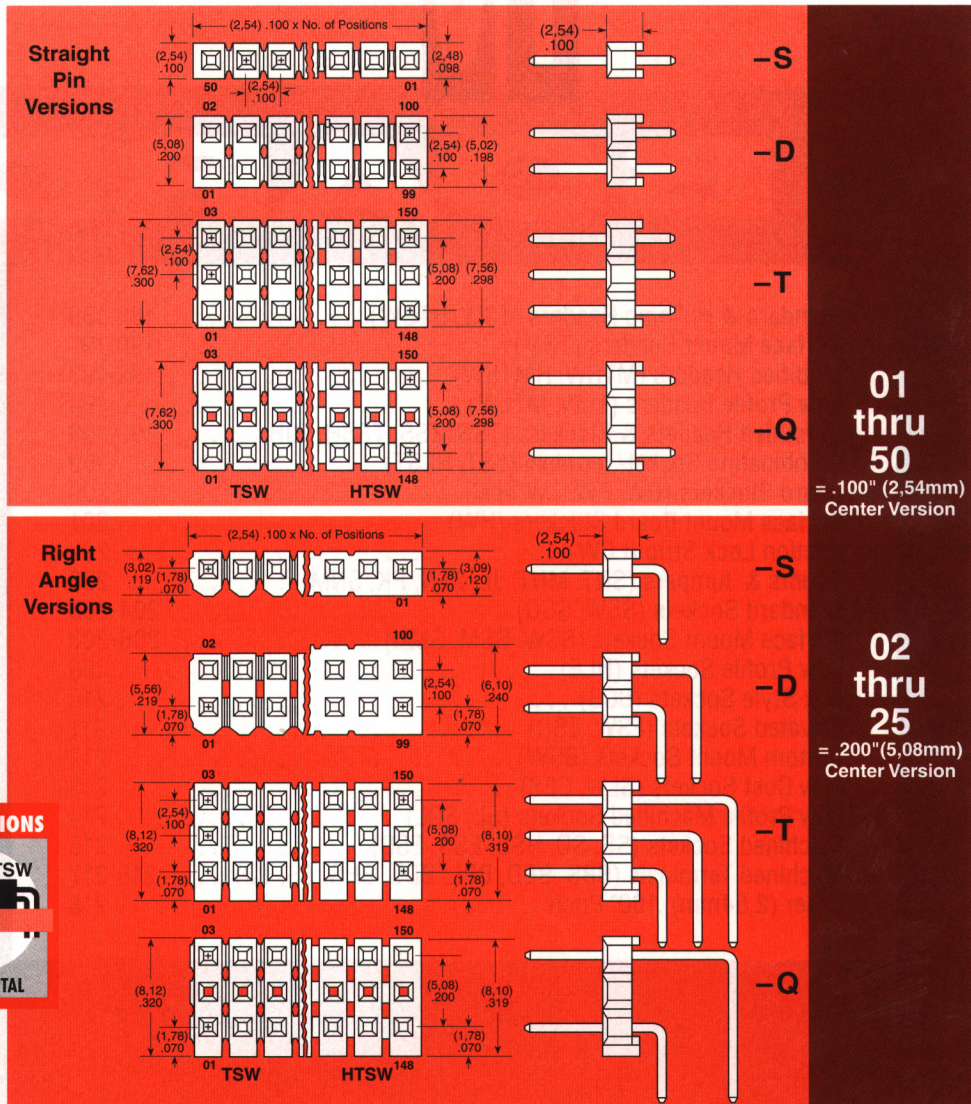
Straight Pin Versions

(2,54) .100 x No. of Positions

(2,54) .100

50

(2,54) .100

01

(2,48) .098

(2,54) .100

–S

02

100

(5,08) .200

(2,54) .100

(5,02) .198

01

99

–D

03

150

(2,54) .100

(7,62) .300

(5,08) .200

(7,56) .298

01

148

–T

03

150

(7,62) .300

(5,08) .200

(7,56) .298

01

TSW

HTSW

148

–Q

01 thru 50

= .100" (2,54mm) Center Version

Right Angle Versions

(2,54) .100 x No. of Positions

(3,02) .119

(1,78) .070

(1,78) .070

(3,09) .120

01

(2,54) .100

–S

02

100

(5,56) .219

(1,78) .070

(2,54) .100

(1,78) .070

(6,10) .240

01

99

–D

02 thru 25

= .200"(5,08mm) Center Version

IONS

TSW

TAL

03

150

(2,54) .100

(8,12) .320

(1,78) .070

(5,08) .200

(1,78) .070

(8,10) .319

01

148

–T

03

150

(8,12) .320

(1,78) .070

(5,08) .200

(1,78) .070

(8,10) .319

01

TSW

HTSW

148

–Q